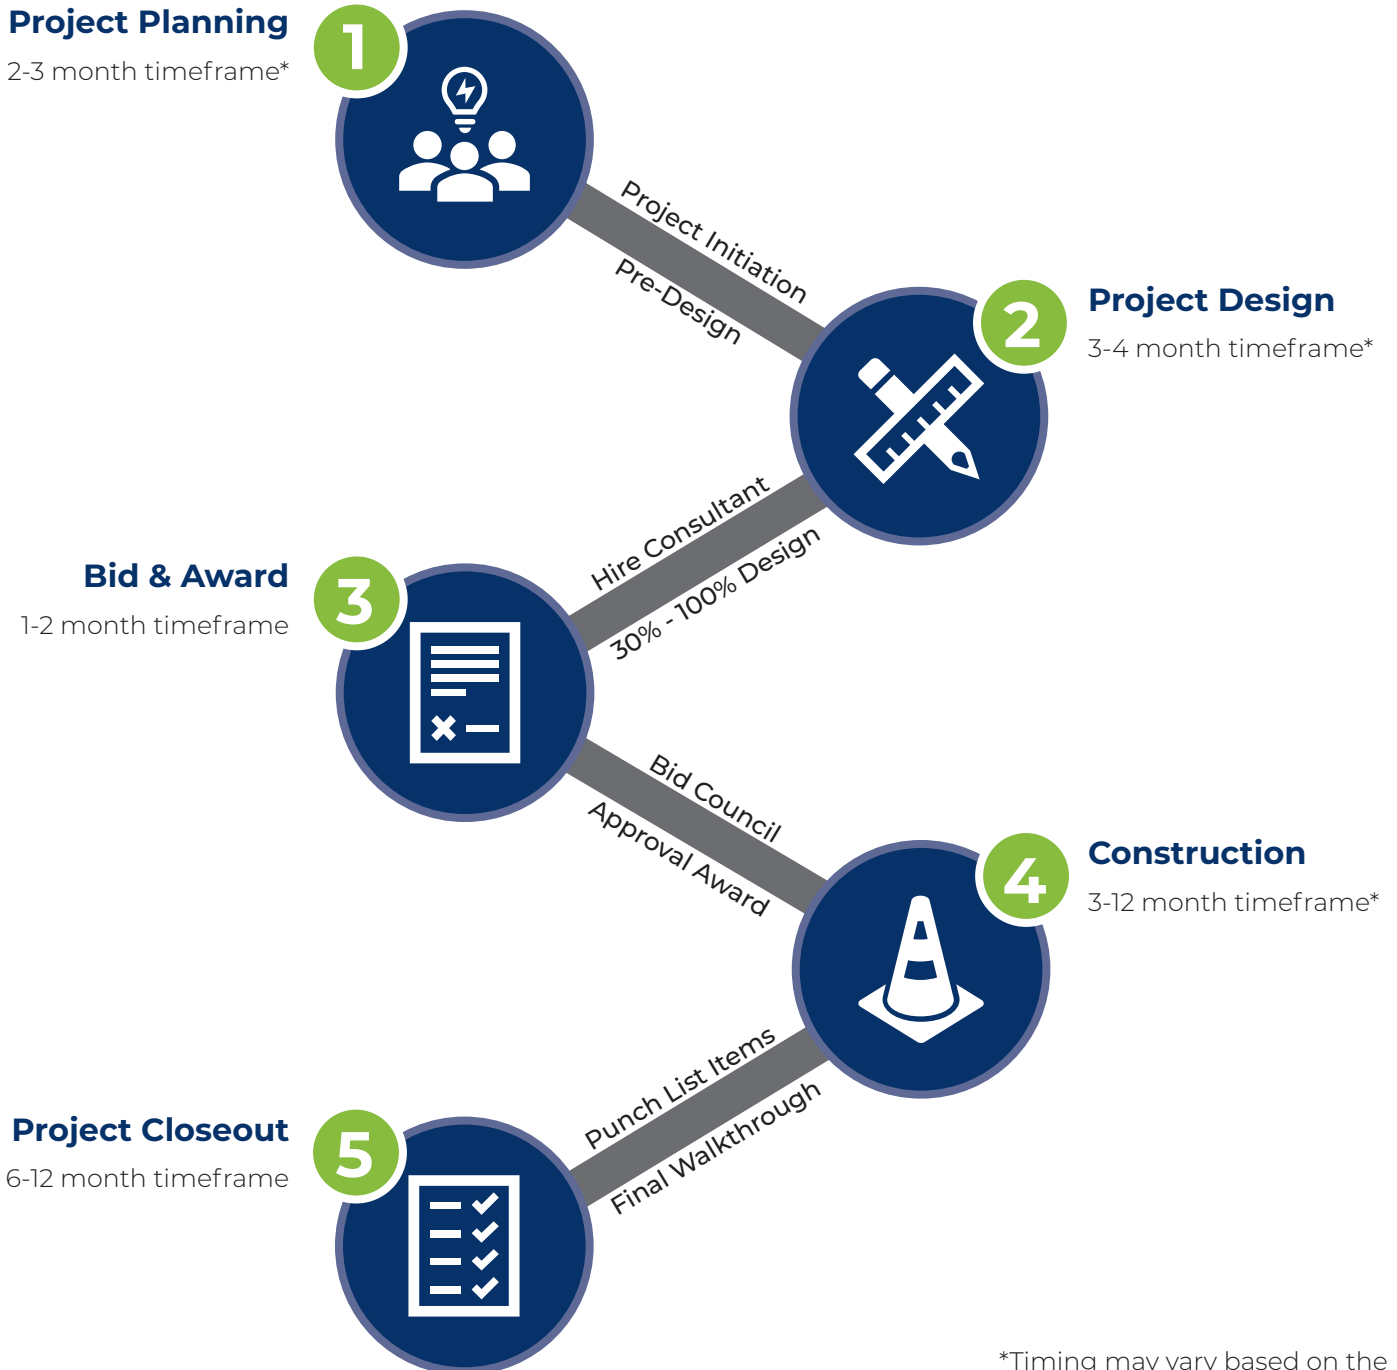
Project Planning
2-3 month timeframe*

1

Project Initiation
Pre-Design

2

Project Design
3-4 month timeframe*

Hire Consultant
30% - 100% Design

Bid & Award
1-2 month timeframe

3

Bid Council
Approval Award

4

Construction
3-12 month timeframe*

Punch List Items
Final Walkthrough

Project Closeout
6-12 month timeframe

5

*Timing may vary based on the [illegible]